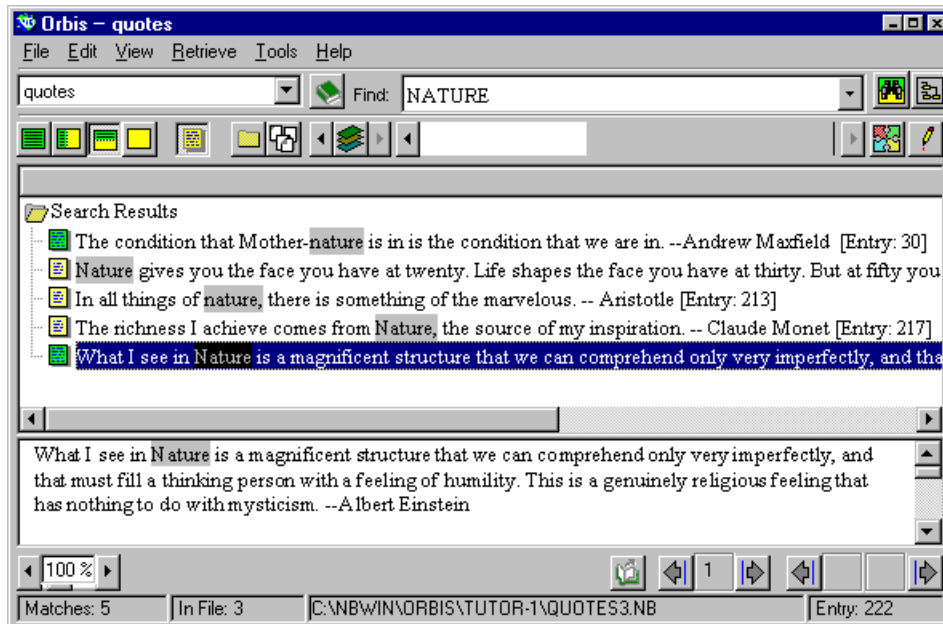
Orbis – quotes

File Edit View Retrieve Tools Help

quotes

Find: NATURE

Search Results

The condition that Mother-nature is in is the condition that we are in. --Andrew Maxfield [Entry: 30]

Nature gives you the face you have at twenty. Life shapes the face you have at thirty. But at fifty you

In all things of nature, there is something of the marvelous. -- Aristotle [Entry: 213]

The richness I achieve comes from Nature, the source of my inspiration. -- Claude Monet [Entry: 217]

What I see in Nature is a magnificent structure that we can comprehend only very imperfectly, and tha

What I see in Nature is a magnificent structure that we can comprehend only very imperfectly, and that must fill a thinking person with a feeling of humility. This is a genuinely religious feeling that has nothing to do with mysticism. --Albert Einstein

100 %

1

Matches: 5 | In File: 3 | C:\NBWIN\ORBIS\TUTOR-1\QUOTES3.NB | Entry: 222